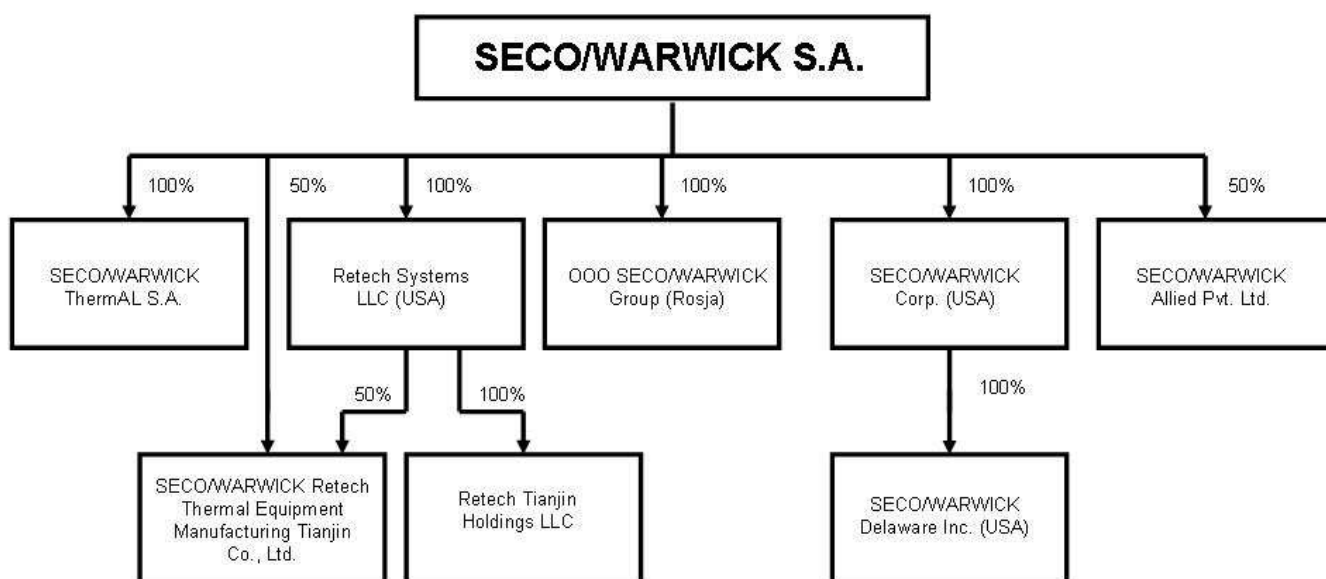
SECO/WARWICK S.A.

100%

SECO/WARWICK ThermAL S.A.

50%

100%

Retech Systems LLC (USA)

100%

OOO SECO/WARWICK Group (Rosja)

100%

SECO/WARWICK Corp. (USA)

50%

SECO/WARWICK Allied Pvt. Ltd.

50%

100%

SECO/WARWICK Retech Thermal Equipment Manufacturing Tianjin Co., Ltd.

Retech Tianjin Holdings LLC

100%

SECO/WARWICK Delaware Inc. (USA)